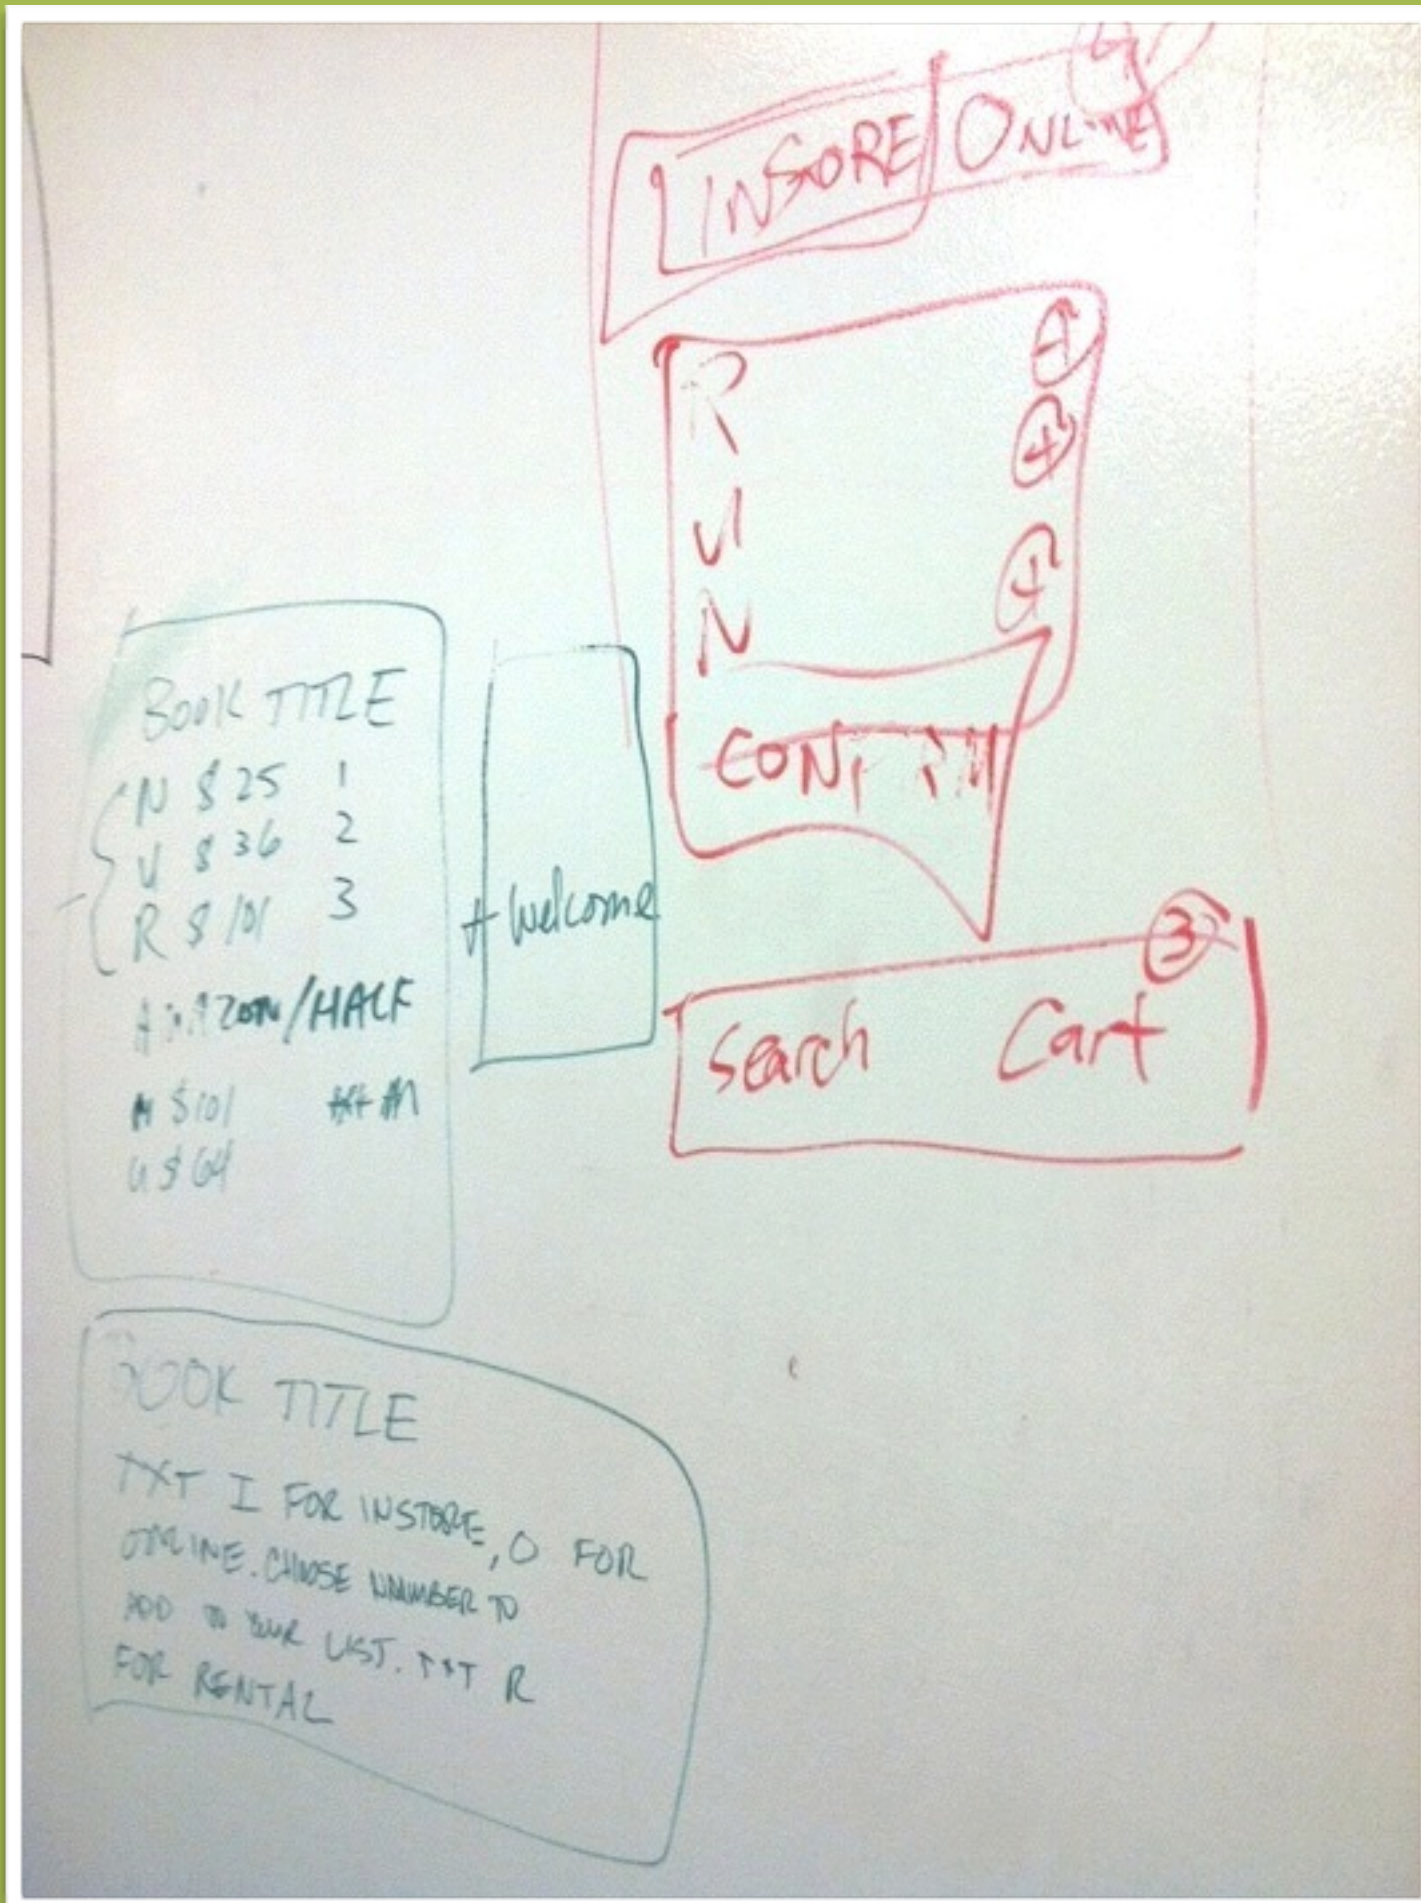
INSTORE/ONLINE

R
U
N

CON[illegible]

Search Cart

3

BOOK TITLE
N $25 1
U $36 2
R $101 3
AMAZON/HALF
N $101 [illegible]
U $64

#welcome

BOOK TITLE
TXT I FOR INSTORE, O FOR ONLINE. CHOSE NUMBER TO ADD TO YOUR LIST. TXT R FOR RENTAL